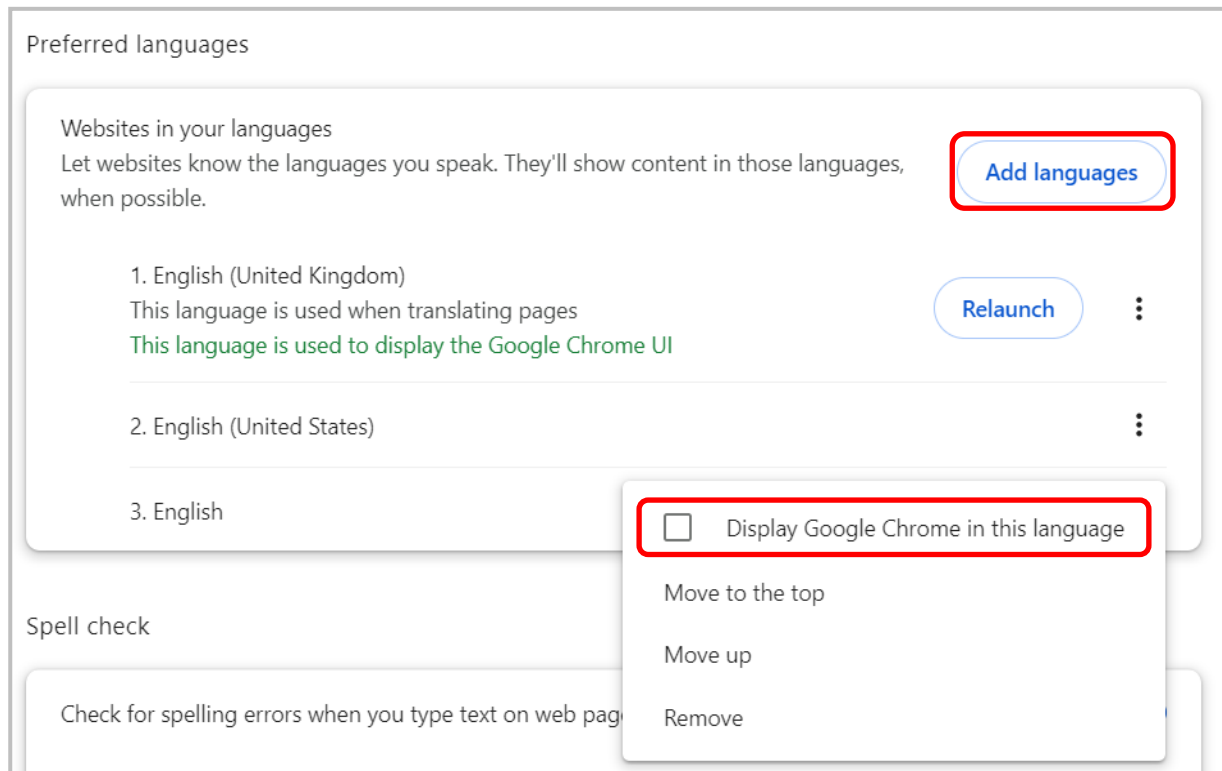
Preferred languages

Websites in your languages
Let websites know the languages you speak. They'll show content in those languages, when possible.

Add languages

1. English (United Kingdom)
This language is used when translating pages
This language is used to display the Google Chrome UI

Relaunch

2. English (United States)

3. English

Display Google Chrome in this language

Move to the top

Move up

Remove

Spell check

Check for spelling errors when you type text on web pag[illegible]